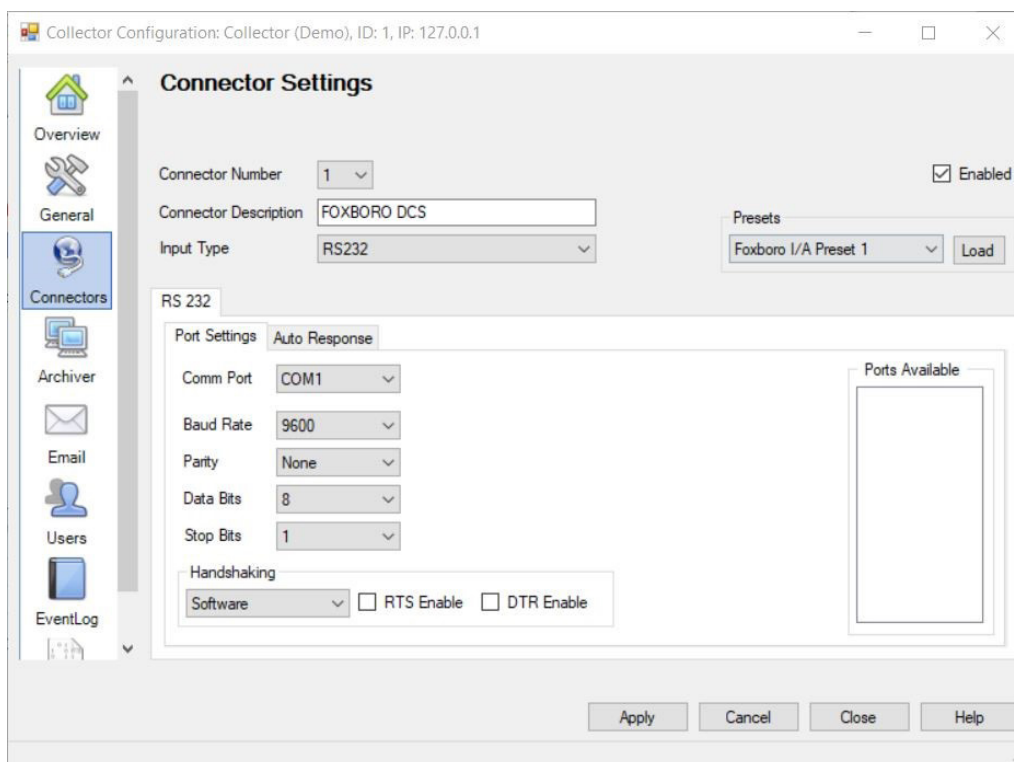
Collector Configuration: Collector (Demo), ID: 1, IP: 127.0.0.1

Overview
General
Connectors
Archiver
Email
Users
EventLog

Connector Settings

Connector Number 1
Enabled
Connector Description FOXBORO DCS
Input Type RS232
Presets
Foxboro I/A Preset 1
Load

RS 232
Port Settings
Auto Response
Comm Port COM1
Baud Rate 9600
Parity None
Data Bits 8
Stop Bits 1
Handshaking
Software
RTS Enable
DTR Enable
Ports Available

Apply
Cancel
Close
Help